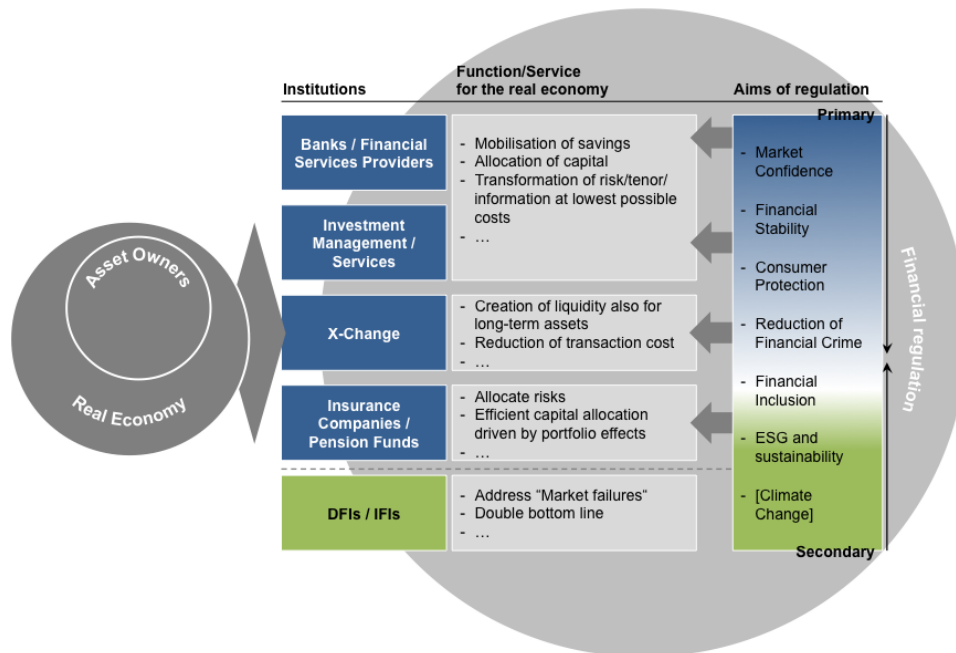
Institutions

Function/Service for the real economy

Aims of regulation

Primary

Banks / Financial Services Providers

Investment Management / Services

- Mobilisation of savings
- Allocation of capital
- Transformation of risk/tenor/ information at lowest possible costs
- …

X-Change

- Creation of liquidity also for long-term assets
- Reduction of transaction cost
- …

Insurance Companies / Pension Funds

- Allocate risks
- Efficient capital allocation driven by portfolio effects
- …

DFIs / IFIs

- Address "Market failures"
- Double bottom line
- …

- Market Confidence
- Financial Stability
- Consumer Protection
- Reduction of Financial Crime
- Financial Inclusion
- ESG and sustainability
- [Climate Change]

Secondary

Financial regulation

Asset Owners

Real Economy